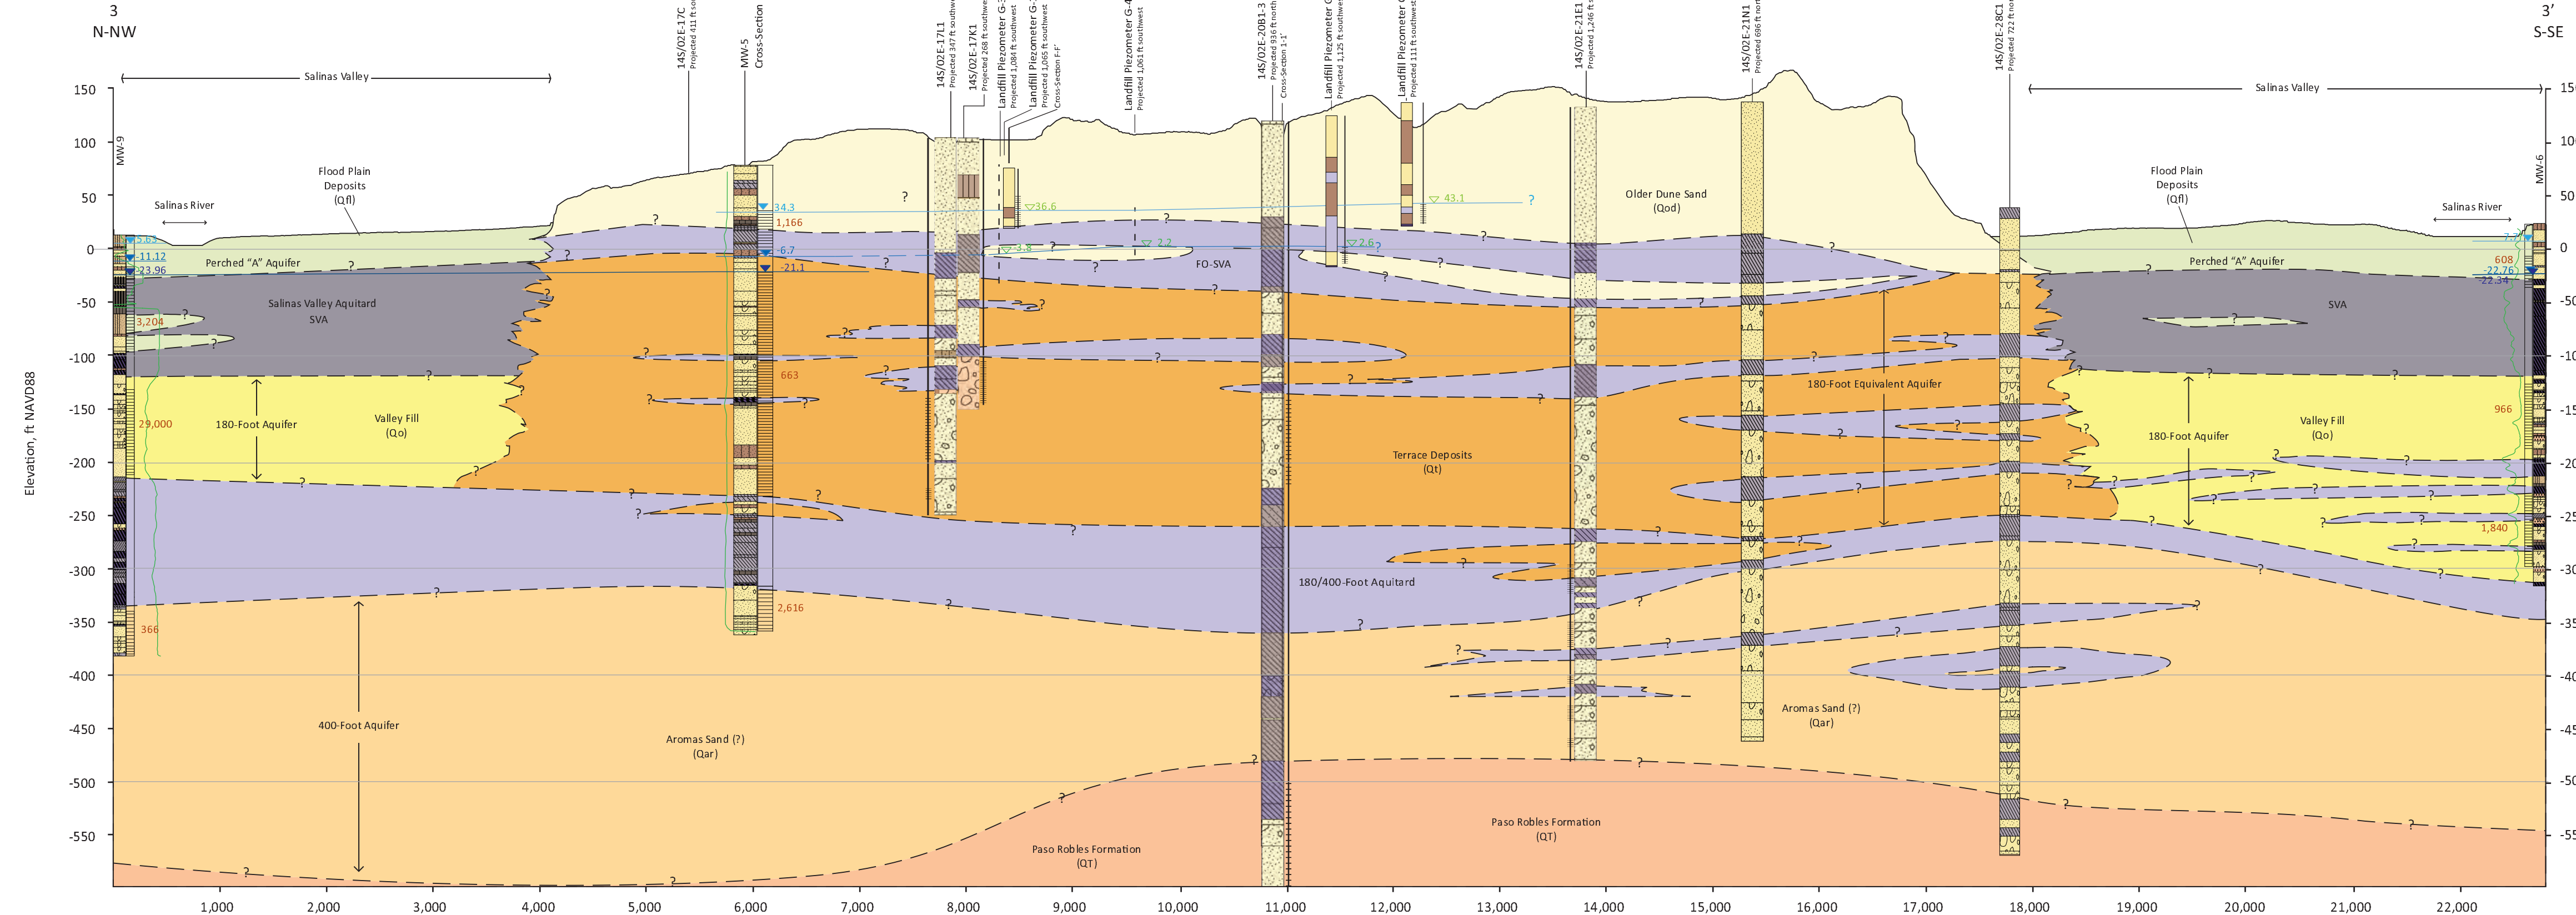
3
N-NW

3'
S-SE

Salinas Valley

Salinas Valley

14S/02E-17C
Projected 411 ft so

MW-5
Cross-Section

14S/02E-17L1
Projected 347 ft southw

14S/02E-17K1
Projected 268 ft southwe

Landfill Piezometer G-3
Projected 1,084 ft southwest

Landfill Piezometer G-
Projected 1,065 ft southwest
Cross-Section F-F'

Landfill Piezometer G-4
Projected 1,061 ft southwest

14S/02E-20B1-3
Projected 836 ft north
Cross-Section 1-1'

Landfill Piezometer G
Projected 1,125 ft southwe

Landfill Piezometer G
Projected 111 ft southwe

14S/02E-21E1
Projected 1,246 ft

14S/02E-21N1
Projected 696 ft nor

14S/02E-28C1
Projected 722 ft no

MW-9

MW-6

150
100
50
0
-50
-100
-150
-200
-250
-300
-350
-400
-450
-500
-550

Elevation, ft NAVD88

Salinas River

Flood Plain Deposits (Qfl)

Perched "A" Aquifer

Salinas Valley Aquitard SVA

180-Foot Aquifer

Valley Fill (Qo)

400-Foot Aquifer

Aromas Sand (?) (Qar)

Paso Robles Formation (QT)

FO-SVA

Older Dune Sand (Qod)

Terrace Deposits (Qt)

180/400-Foot Aquitard

180-Foot Equivalent Aquifer

Aromas Sand (?) (Qar)

Paso Robles Formation (QT)

Flood Plain Deposits (Qfl)

Salinas River

Perched "A" Aquifer

SVA

180-Foot Aquifer

Valley Fill (Qo)

5.63
-11.12
-23.96
3,204
29,000
366

34.3
1,166
-6.7
-21.1
663
2,616

36.6
-3.8
2.2
2.6
43.1

608
-22.76
-22.34
966
1,840

?

1,000
2,000
3,000
4,000
5,000
6,000
7,000
8,000
9,000
10,000
11,000
12,000
13,000
14,000
15,000
16,000
17,000
18,000
19,000
20,000
21,000
22,000